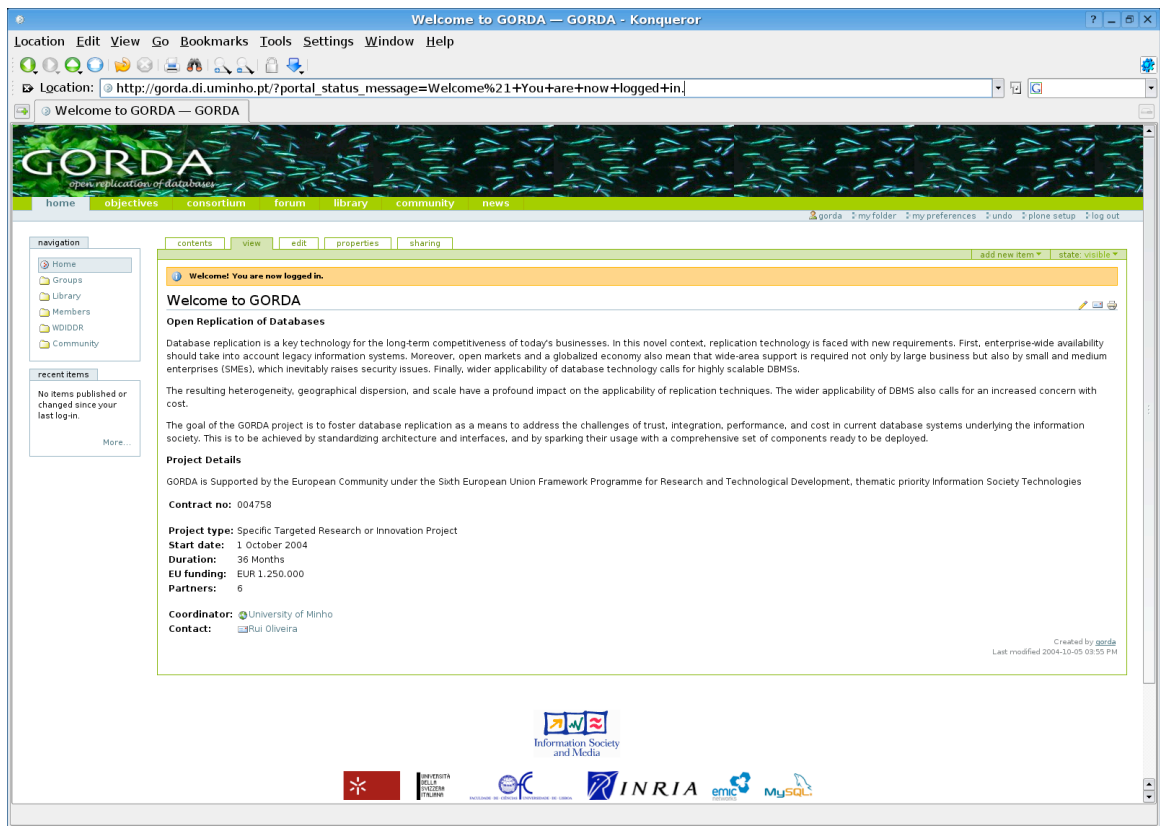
Welcome to GORDA — GORDA - Konqueror

Location Edit View Go Bookmarks Tools Settings Window Help

Location: http://gorda.di.uminho.pt/?portal_status_message=Welcome%21+You+are+now+logged+in.

Welcome to GORDA — GORDA

GORDA
open replication of databases

home objectives consortium forum library community news

gorda my folder my preferences undo plone setup log out

navigation
Home
Groups
Library
Members
WDIDDR
Community

recent items
No items published or changed since your last log-in.
More...

contents view edit properties sharing

add new item state: visible

Welcome! You are now logged in.

Welcome to GORDA

Open Replication of Databases

Database replication is a key technology for the long-term competitiveness of today's businesses. In this novel context, replication technology is faced with new requirements. First, enterprise-wide availability should take into account legacy information systems. Moreover, open markets and a globalized economy also mean that wide-area support is required not only by large business but also by small and medium enterprises (SMEs), which inevitably raises security issues. Finally, wider applicability of database technology calls for highly scalable DBMSs.

The resulting heterogeneity, geographical dispersion, and scale have a profound impact on the applicability of replication techniques. The wider applicability of DBMS also calls for an increased concern with cost.

The goal of the GORDA project is to foster database replication as a means to address the challenges of trust, integration, performance, and cost in current database systems underlying the information society. This is to be achieved by standardizing architecture and interfaces, and by sparking their usage with a comprehensive set of components ready to be deployed.

Project Details

GORDA is Supported by the European Community under the Sixth European Union Framework Programme for Research and Technological Development, thematic priority Information Society Technologies

Contract no: 004758

Project type: Specific Targeted Research or Innovation Project
Start date: 1 October 2004
Duration: 36 Months
EU funding: EUR 1.250.000
Partners: 6

Coordinator: University of Minho
Contact: Rui Oliveira

Created by gorda
Last modified 2004-10-05 03:55 PM

Information Society and Media

UNIVERSITÀ DELLA SVIZZERA ITALIANA

INRIA emic MySQL